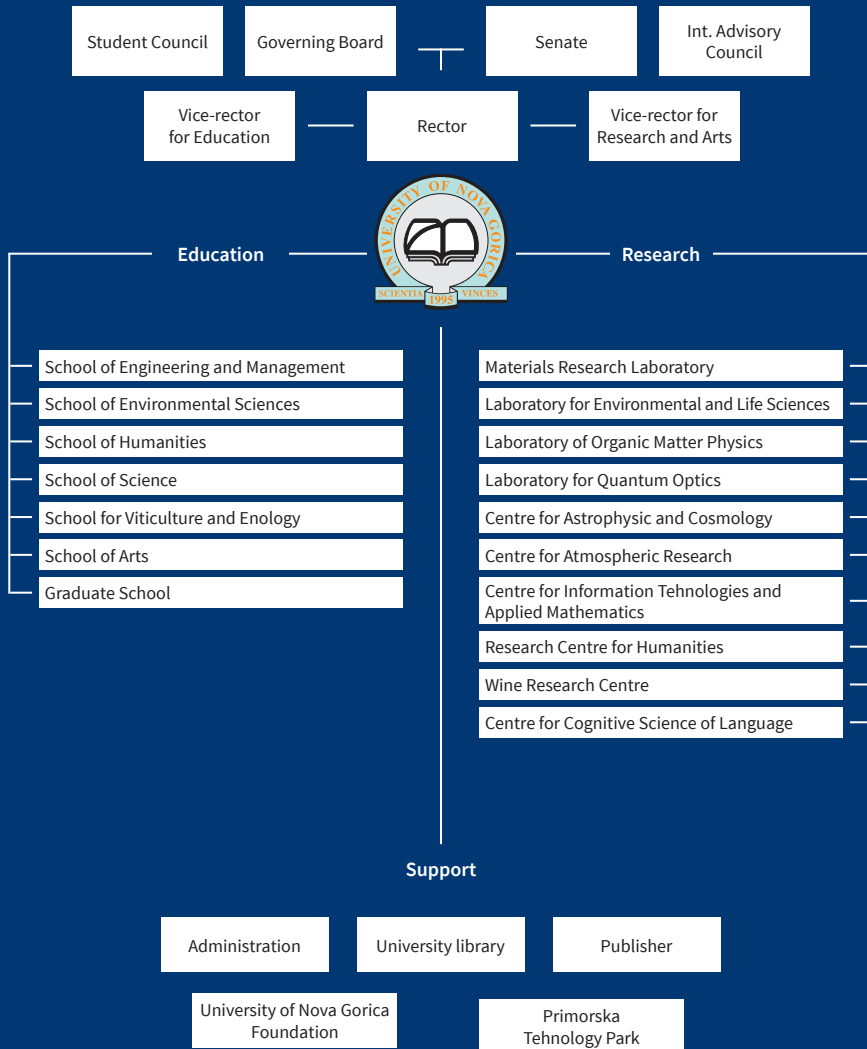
Student Council

Governing Board

Senate

Int. Advisory Council

Vice-rector for Education

Rector

Vice-rector for Research and Arts

UNIVERSITY OF NOVA GORICA
SCIENTIA 1995 VINCES

Education

Research

School of Engineering and Management

School of Environmental Sciences

School of Humanities

School of Science

School for Viticulture and Enology

School of Arts

Graduate School

Materials Research Laboratory

Laboratory for Environmental and Life Sciences

Laboratory of Organic Matter Physics

Laboratory for Quantum Optics

Centre for Astrophysic and Cosmology

Centre for Atmospheric Research

Centre for Information Tehnologies and Applied Mathematics

Research Centre for Humanities

Wine Research Centre

Centre for Cognitive Science of Language

Support

Administration

University library

Publisher

University of Nova Gorica Foundation

Primorska Tehnology Park